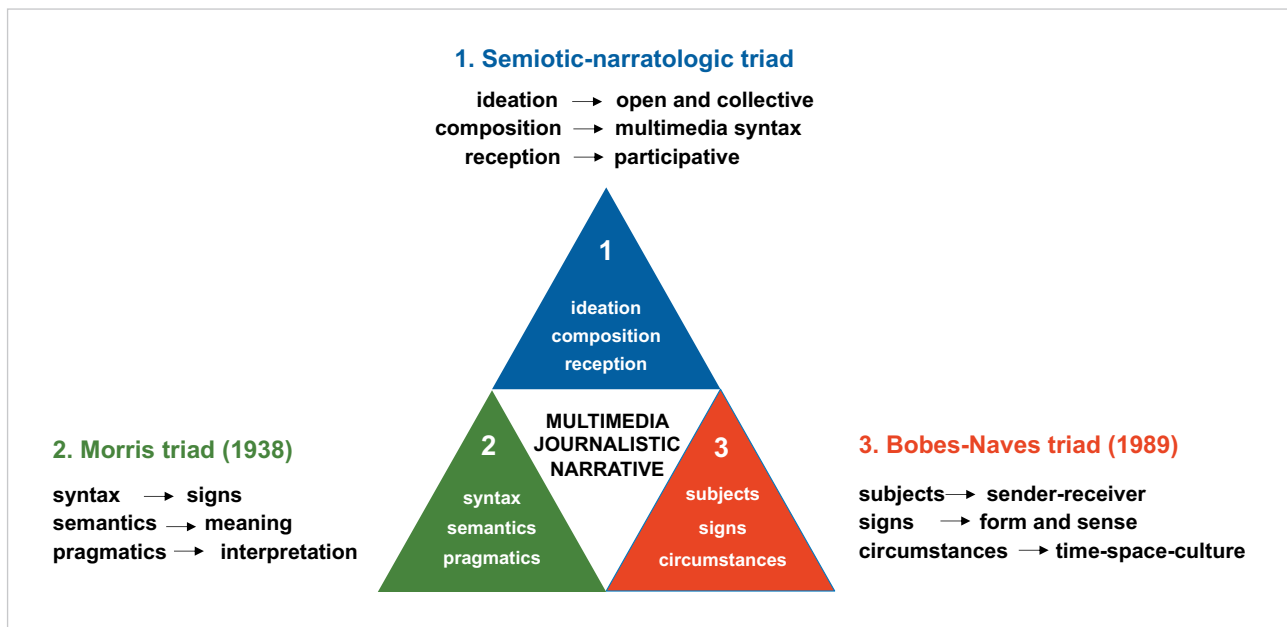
1. Semiotic-narratologic triad

ideation → open and collective
composition → multimedia syntax
reception → participative

1
ideation
composition
reception

MULTIMEDIA JOURNALISTIC NARRATIVE

2. Morris triad (1938)

syntax → signs
semantics → meaning
pragmatics → interpretation

2
syntax
semantics
pragmatics

3
subjects
signs
circumstances

3. Bobes-Naves triad (1989)

subjects → sender-receiver
signs → form and sense
circumstances → time-space-culture